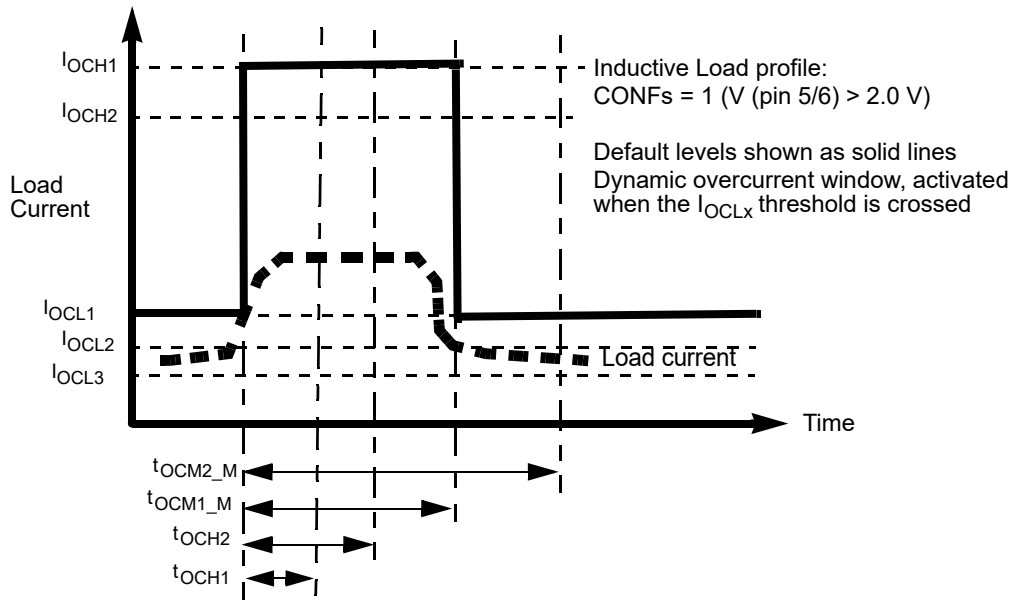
$I_{OCH1}$

$I_{OCH2}$

Inductive Load profile:
CONFs = 1 (V (pin 5/6) > 2.0 V)

Default levels shown as solid lines
Dynamic overcurrent window, activated when the $I_{OCLx}$ threshold is crossed

Load Current

$I_{OCL1}$

$I_{OCL2}$

$I_{OCL3}$

Load current

Time

$t_{OCM2\_M}$

$t_{OCM1\_M}$

$t_{OCH2}$

$t_{OCH1}$